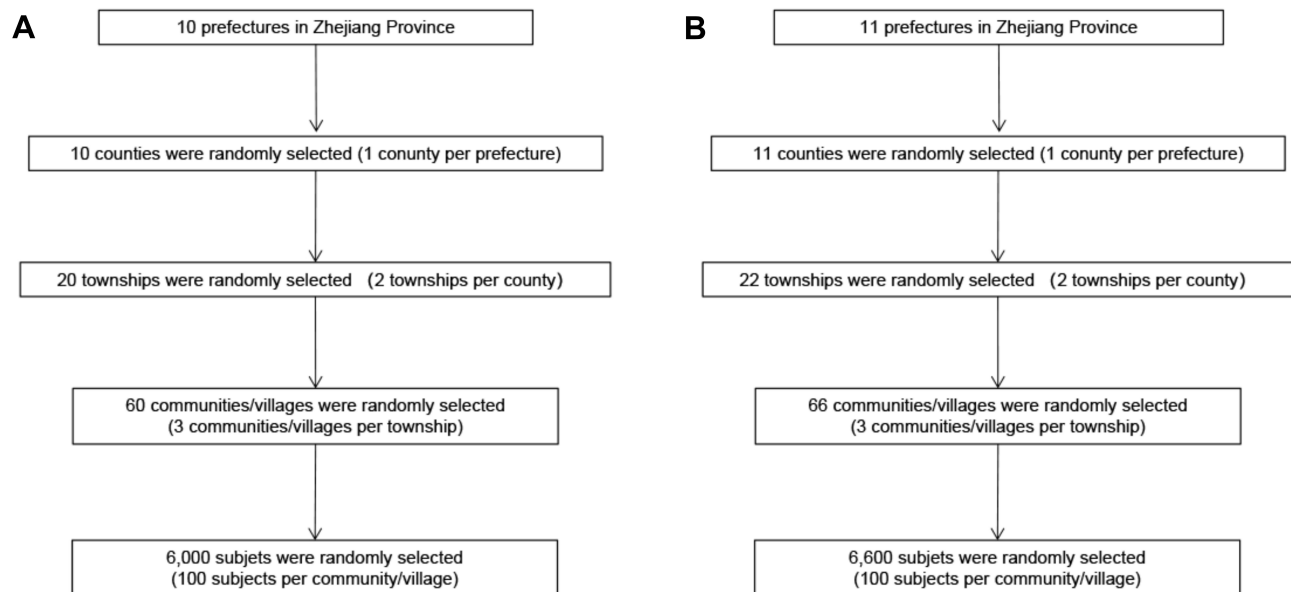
A

10 prefectures in Zhejiang Province

10 counties were randomly selected (1 conunty per prefecture)

20 townships were randomly selected (2 townships per county)

60 communities/villages were randomly selected (3 communities/villages per township)

6,000 subjets were randomly selected (100 subjects per community/village)

B

11 prefectures in Zhejiang Province

11 counties were randomly selected (1 conunty per prefecture)

22 townships were randomly selected (2 townships per county)

66 communities/villages were randomly selected (3 communities/villages per township)

6,600 subjets were randomly selected (100 subjects per community/village)